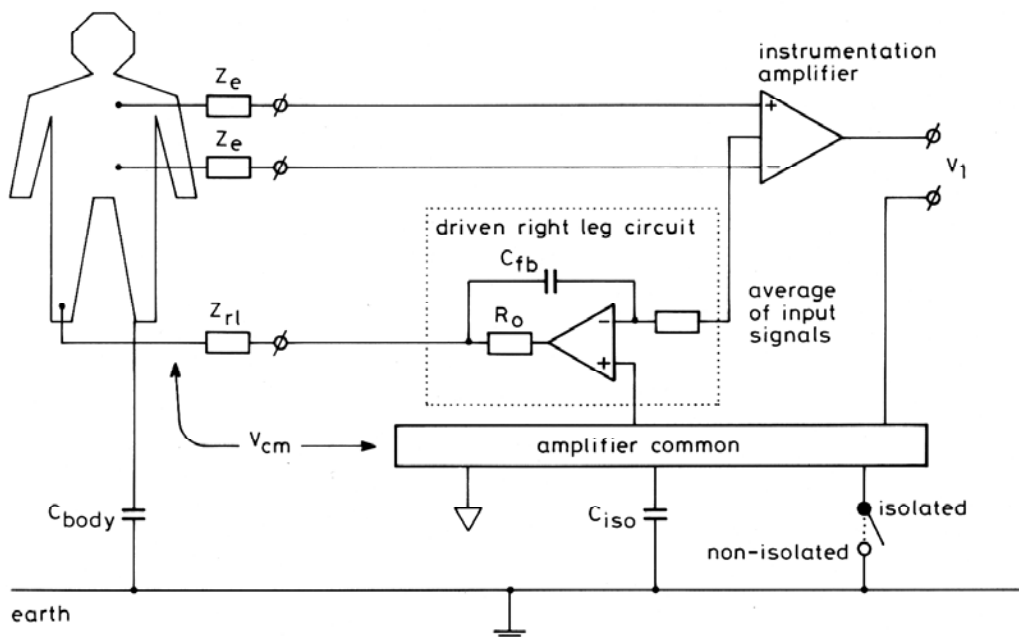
instrumentation amplifier

$Z_e$

$Z_e$

+

−

$v_1$

driven right leg circuit

$C_{fb}$

$R_o$

−

+

average of input signals

$Z_{rl}$

$v_{cm}$

amplifier common

$C_{body}$

$C_{iso}$

isolated

non-isolated

earth